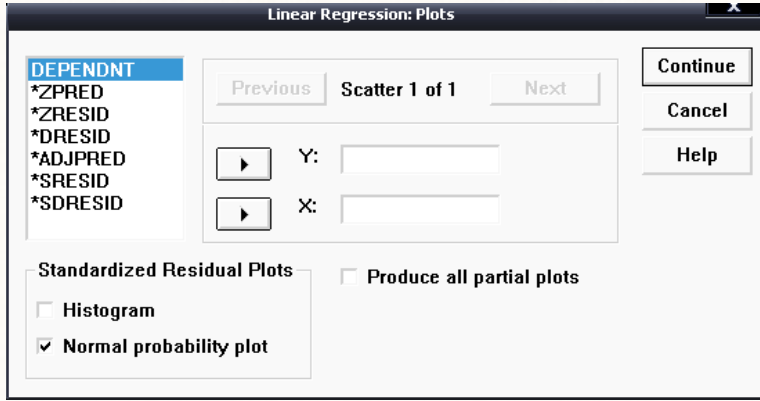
Linear Regression: Plots

DEPENDNT
*ZPRED
*ZRESID
*DRESID
*ADJPRED
*SRESID
*SDRESID

Previous
Scatter 1 of 1
Next

Y:
X:

Continue
Cancel
Help

Standardized Residual Plots
Histogram
Normal probability plot

Produce all partial plots